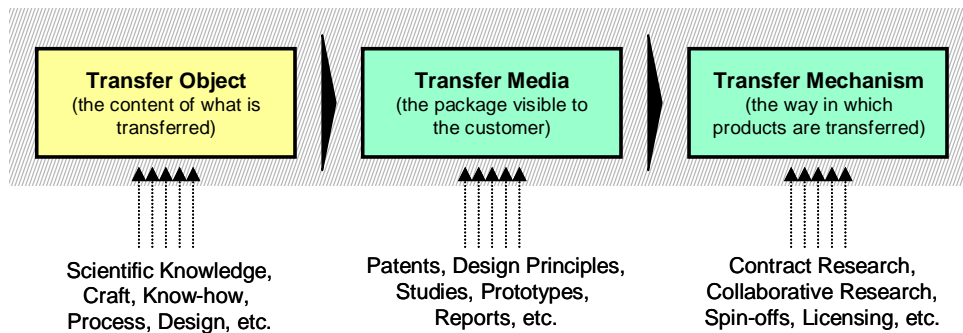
Transfer Object
(the content of what is transferred)

Transfer Media
(the package visible to the customer)

Transfer Mechanism
(the way in which products are transferred)

Scientific Knowledge, Craft, Know-how, Process, Design, etc.

Patents, Design Principles, Studies, Prototypes, Reports, etc.

Contract Research, Collaborative Research, Spin-offs, Licensing, etc.